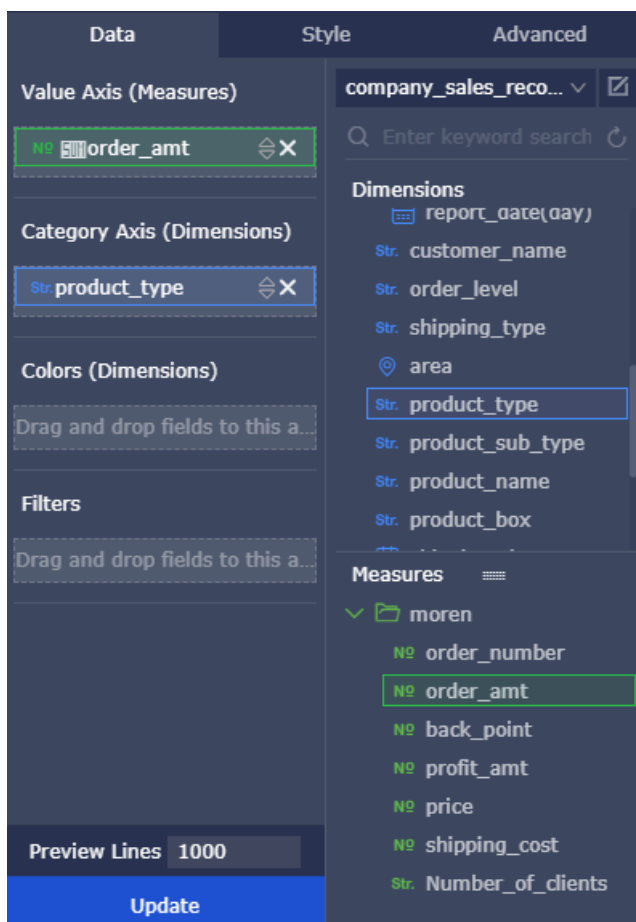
Data

Style

Advanced

Value Axis (Measures)

№ order_amt

Category Axis (Dimensions)

Str. product_type

Colors (Dimensions)

Drag and drop fields to this a...

Filters

Drag and drop fields to this a...

Preview Lines 1000

Update

company_sales_reco...

Enter keyword search

Dimensions

report_date(day)

Str. customer_name

Str. order_level

Str. shipping_type

area

Str. product_type

Str. product_sub_type

Str. product_name

Str. product_box

Measures

moren

№ order_number

№ order_amt

№ back_point

№ profit_amt

№ price

№ shipping_cost

Str. Number_of_clients